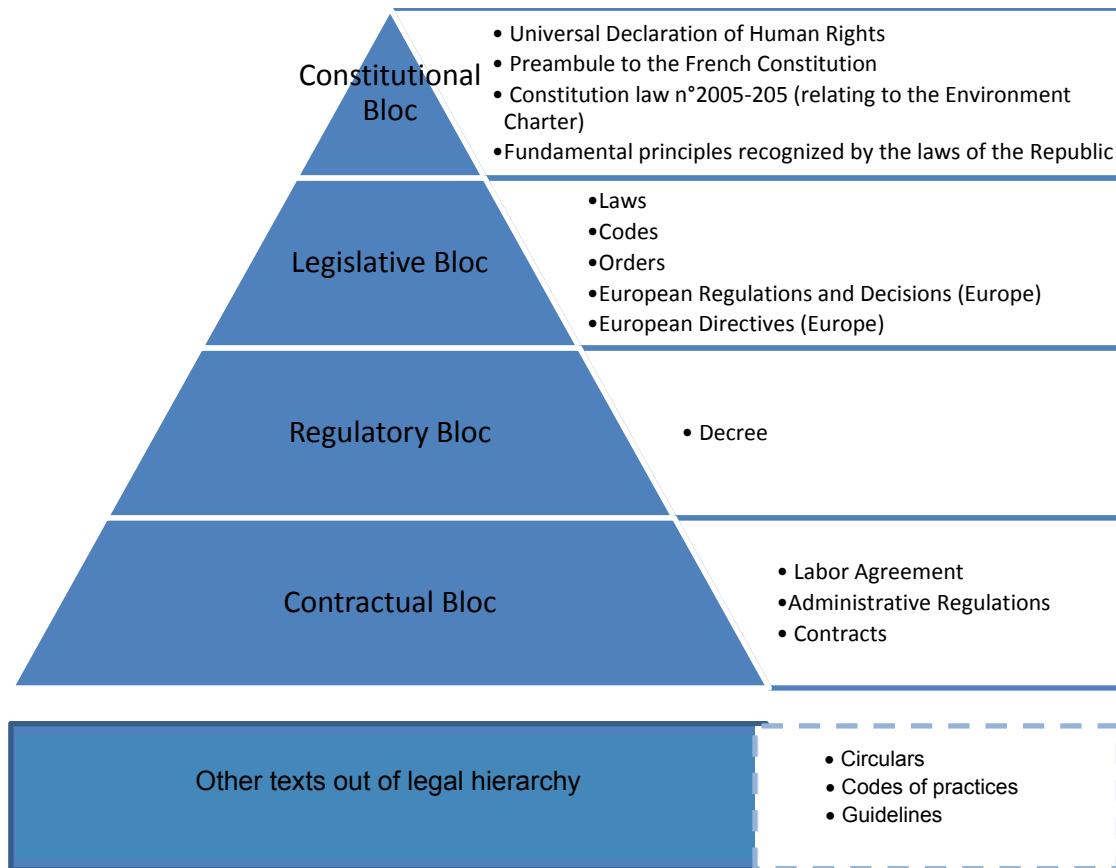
Constitutional Bloc

• Universal Declaration of Human Rights
• Preambule to the French Constitution
• Constitution law n°2005-205 (relating to the Environment Charter)
•Fundamental principles recognized by the laws of the Republic

Legislative Bloc

•Laws
•Codes
•Orders
•European Regulations and Decisions (Europe)
•European Directives (Europe)

Regulatory Bloc

• Decree

Contractual Bloc

• Labor Agreement
•Administrative Regulations
• Contracts

Other texts out of legal hierarchy

• Circulars
• Codes of practices
• Guidelines